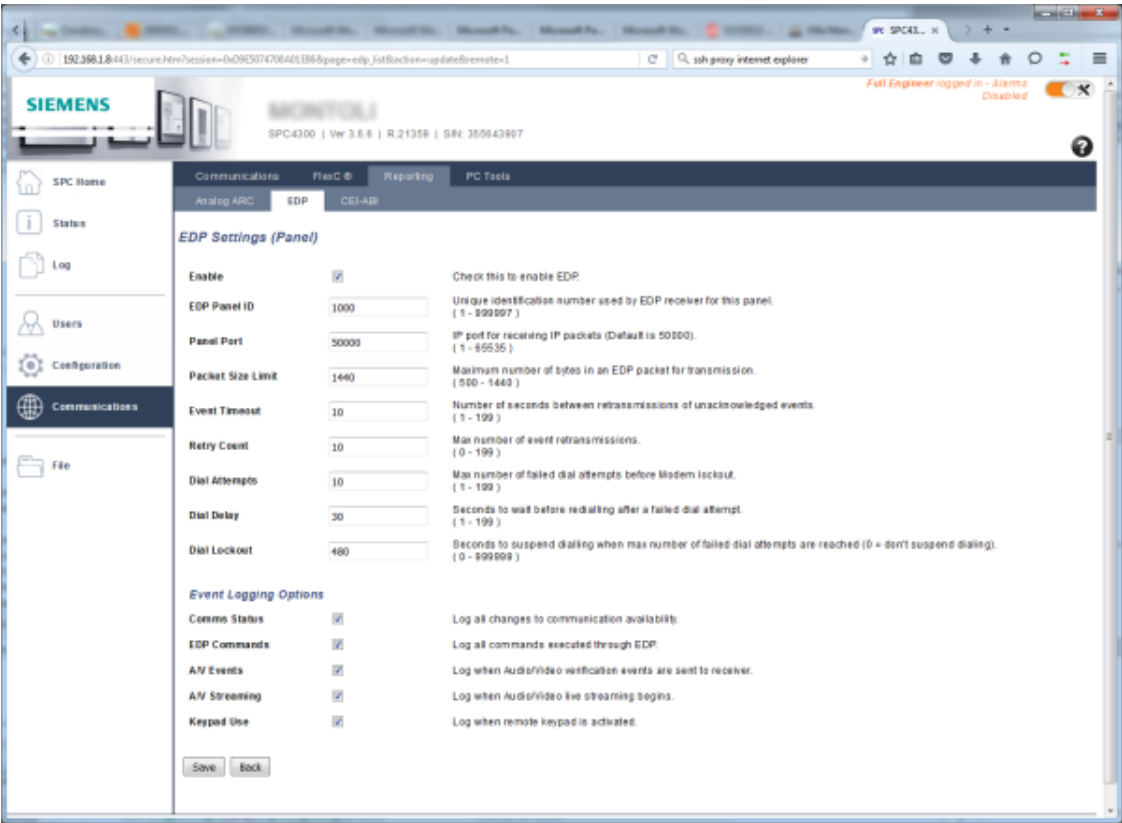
SPC43... ×

192.168.1.8:443/secure.htm?session=0x09E5074700A01E868page=edp_list&action=update&remote=1

ssh proxy internet explorer

SIEMENS

MONTOLI
SPC4300 | Ver 3.6.6 | R.21359 | S/N: 355643907

Full Engineer logged in - Alarms Disabled

SPC Home
Status
Log
Users
Configuration
Communications
File

Communications | FlexC ® | Reporting | PC Tools
Analog ARC | EDP | CEI-ABI

EDP Settings (Panel)

| | | |
|---|---|---|
| Enable | ☑ | Check this to enable EDP. |
| EDP Panel ID | 1000 | Unique identification number used by EDP receiver for this panel. ( 1 - 999997 ) |
| Panel Port | 50000 | IP port for receiving IP packets (Default is 50000). ( 1 - 65535 ) |
| Packet Size Limit | 1440 | Maximum number of bytes in an EDP packet for transmission. ( 500 - 1440 ) |
| Event Timeout | 10 | Number of seconds between retransmissions of unacknowledged events. ( 1 - 199 ) |
| Retry Count | 10 | Max number of event retransmissions. ( 0 - 199 ) |
| Dial Attempts | 10 | Max number of failed dial attempts before Modem lockout. ( 1 - 199 ) |
| Dial Delay | 30 | Seconds to wait before redialling after a failed dial attempt. ( 1 - 199 ) |
| Dial Lockout | 480 | Seconds to suspend dialling when max number of failed dial attempts are reached (0 = don't suspend dialing). ( 0 - 999999 ) |

Event Logging Options

| | | |
|---|---|---|
| Comms Status | ☑ | Log all changes to communication availability. |
| EDP Commands | ☑ | Log all commands executed through EDP. |
| A/V Events | ☑ | Log when Audio/Video verification events are sent to receiver. |
| A/V Streaming | ☑ | Log when Audio/Video live streaming begins. |
| Keypad Use | ☑ | Log when remote keypad is activated. |

Save | Back